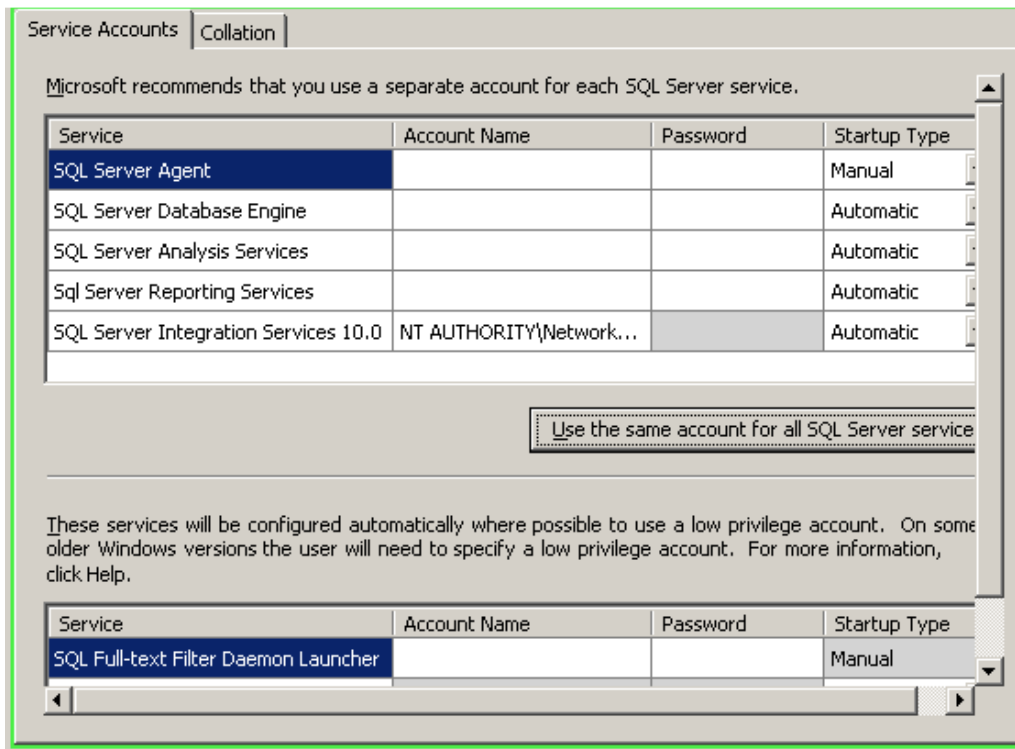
Service Accounts | Collation

Microsoft recommends that you use a separate account for each SQL Server service.

| Service | Account Name | Password | Startup Type |
|---|---|---|---|
| SQL Server Agent | | | Manual |
| SQL Server Database Engine | | | Automatic |
| SQL Server Analysis Services | | | Automatic |
| Sql Server Reporting Services | | | Automatic |
| SQL Server Integration Services 10.0 | NT AUTHORITY\Network... | | Automatic |

Use the same account for all SQL Server service

These services will be configured automatically where possible to use a low privilege account. On some older Windows versions the user will need to specify a low privilege account. For more information, click Help.

| Service | Account Name | Password | Startup Type |
|---|---|---|---|
| SQL Full-text Filter Daemon Launcher | | | Manual |